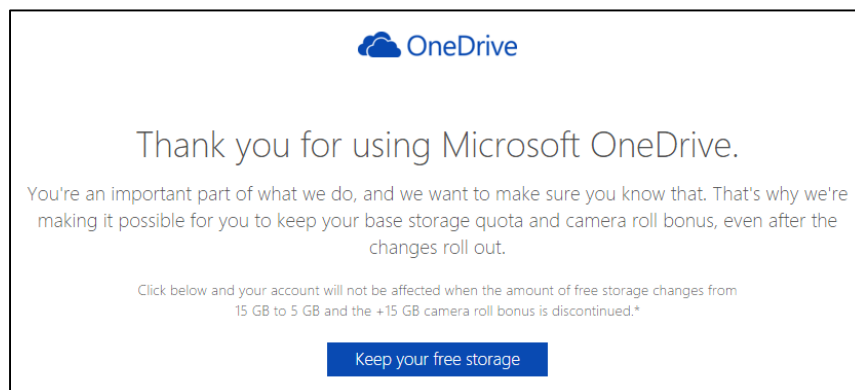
OneDrive

Thank you for using Microsoft OneDrive.

You're an important part of what we do, and we want to make sure you know that. That's why we're making it possible for you to keep your base storage quota and camera roll bonus, even after the changes roll out.

Click below and your account will not be affected when the amount of free storage changes from 15 GB to 5 GB and the +15 GB camera roll bonus is discontinued.*

Keep your free storage